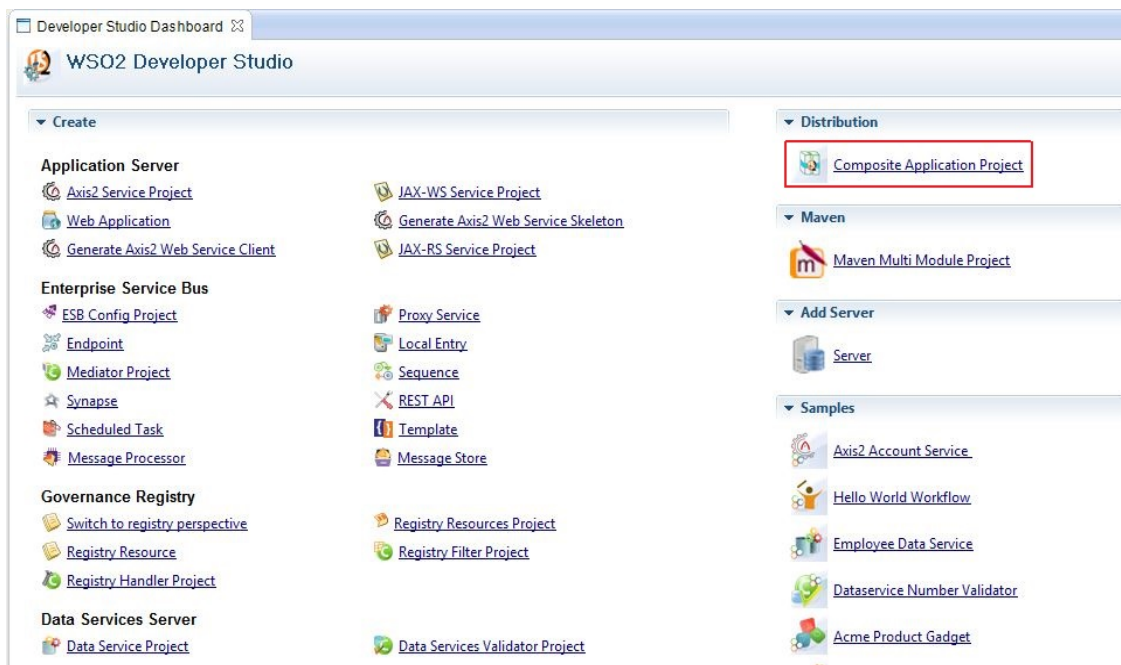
Developer Studio Dashboard

WSO2 Developer Studio

▾ Create

Application Server

Axis2 Service Project

Web Application

Generate Axis2 Web Service Client

JAX-WS Service Project

Generate Axis2 Web Service Skeleton

JAX-RS Service Project

Enterprise Service Bus

ESB Config Project

Endpoint

Mediator Project

Synapse

Scheduled Task

Message Processor

Proxy Service

Local Entry

Sequence

REST API

Template

Message Store

Governance Registry

Switch to registry perspective

Registry Resource

Registry Handler Project

Registry Resources Project

Registry Filter Project

Data Services Server

Data Service Project

Data Services Validator Project

▾ Distribution

Composite Application Project

▾ Maven

Maven Multi Module Project

▾ Add Server

Server

▾ Samples

Axis2 Account Service

Hello World Workflow

Employee Data Service

Dataservice Number Validator

Acme Product Gadget